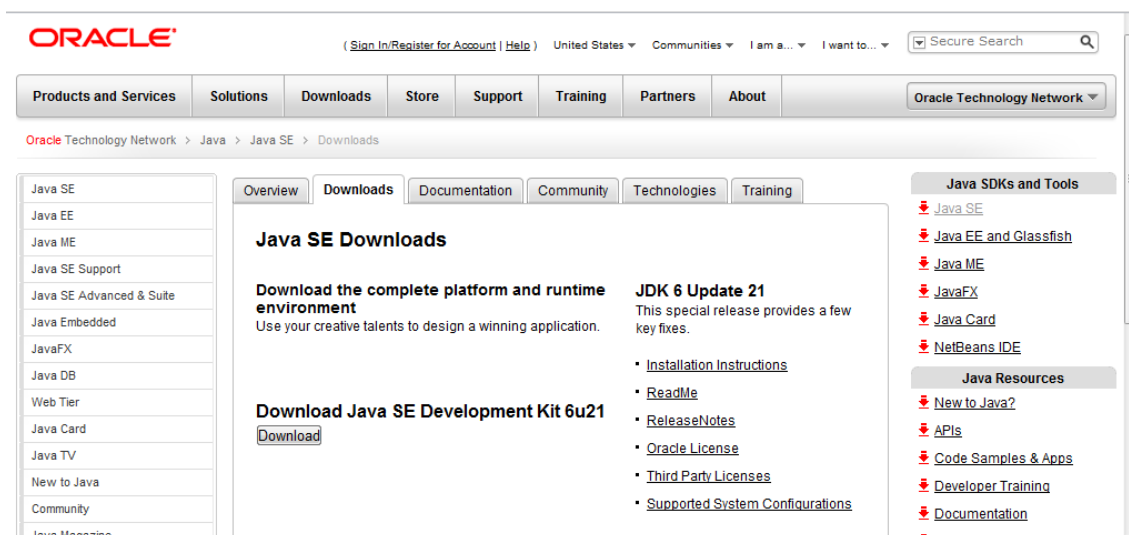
ORACLE

( Sign In/Register for Account | Help ) United States ▾ Communities ▾ I am a... ▾ I want to... ▾ Secure Search

Products and Services | Solutions | Downloads | Store | Support | Training | Partners | About | Oracle Technology Network ▾

Oracle Technology Network > Java > Java SE > Downloads

Java SE
Java EE
Java ME
Java SE Support
Java SE Advanced & Suite
Java Embedded
JavaFX
Java DB
Web Tier
Java Card
Java TV
New to Java
Community
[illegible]

Overview | Downloads | Documentation | Community | Technologies | Training

Java SE Downloads

Download the complete platform and runtime environment
Use your creative talents to design a winning application.

Download Java SE Development Kit 6u21
Download

JDK 6 Update 21
This special release provides a few key fixes.

• Installation Instructions
• ReadMe
• ReleaseNotes
• Oracle License
• Third Party Licenses
• Supported System Configurations

Java SDKs and Tools
Java SE
Java EE and Glassfish
Java ME
JavaFX
Java Card
NetBeans IDE

Java Resources
New to Java?
APIs
Code Samples & Apps
Developer Training
Documentation